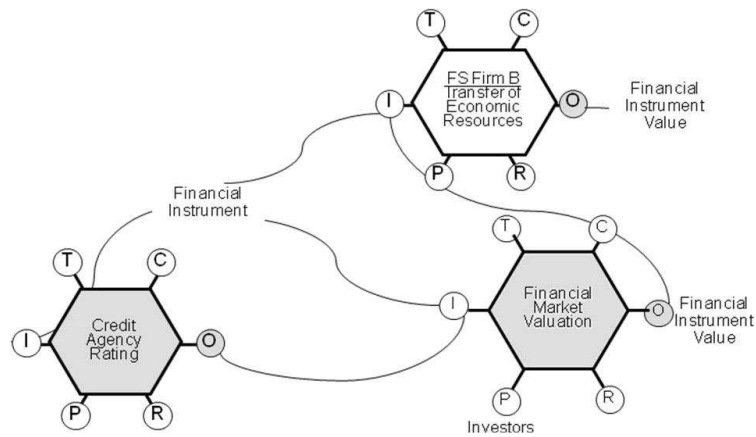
T

C

FS Firm B
Transfer of Economic Resources

I

O

Financial Instrument Value

P

R

Financial Instrument

T

C

T

C

Financial Market Valuation

I

O

Financial Instrument Value

I

Credit Agency Rating

O

P

R

P

R

Investors